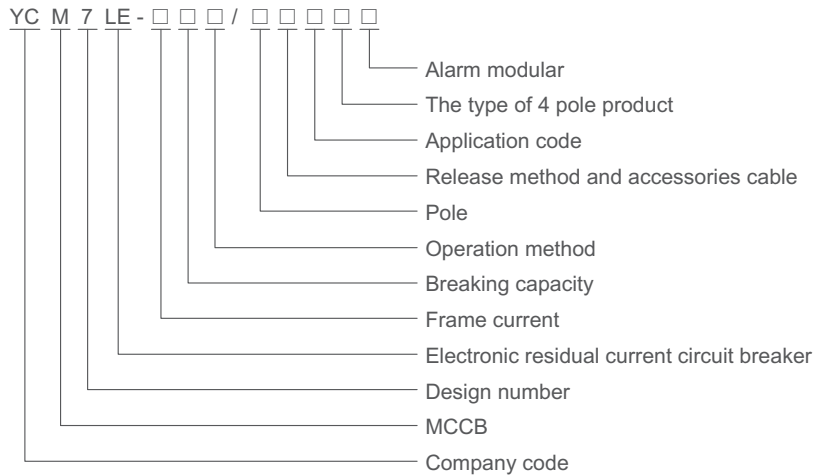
YC M 7 LE - □ □ □ / □ □ □ □ □

Alarm modular
The type of 4 pole product
Application code
Release method and accessories cable
Pole
Operation method
Breaking capacity
Frame current
Electronic residual current circuit breaker
Design number
MCCB
Company code